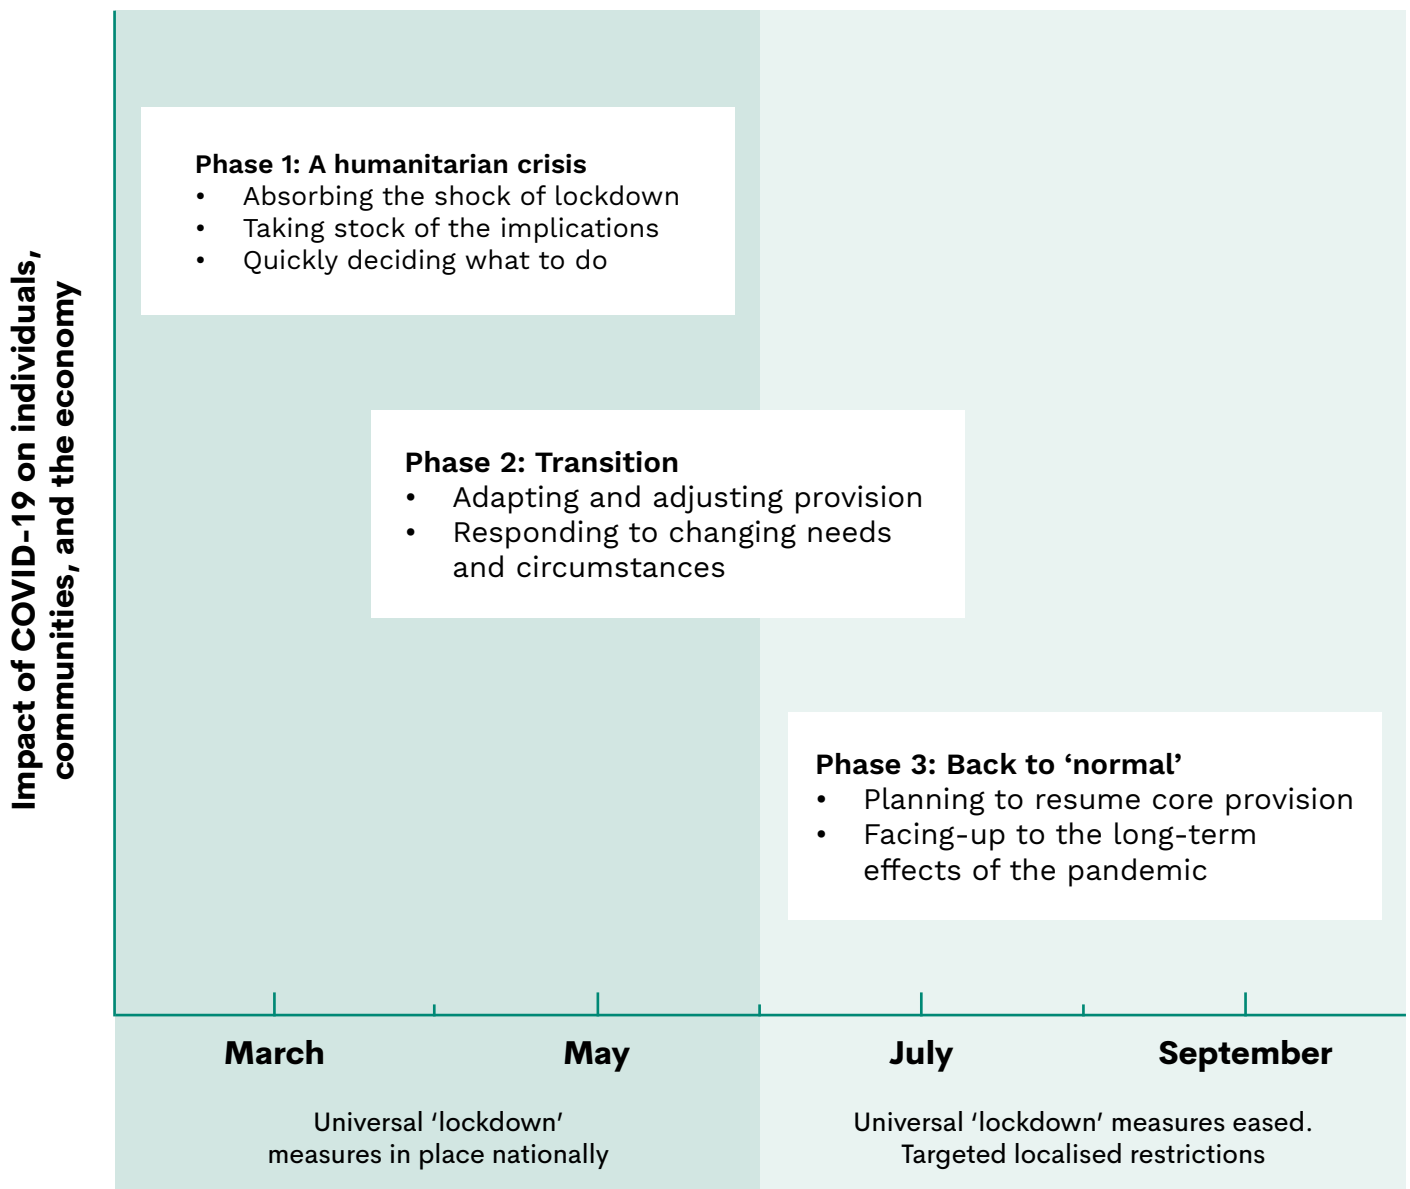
Impact of COVID-19 on individuals, communities, and the economy

Phase 1: A humanitarian crisis
- Absorbing the shock of lockdown
- Taking stock of the implications
- Quickly deciding what to do

Phase 2: Transition
- Adapting and adjusting provision
- Responding to changing needs and circumstances

Phase 3: Back to 'normal'
- Planning to resume core provision
- Facing-up to the long-term effects of the pandemic

March
May
July
September

Universal 'lockdown' measures in place nationally

Universal 'lockdown' measures eased. Targeted localised restrictions